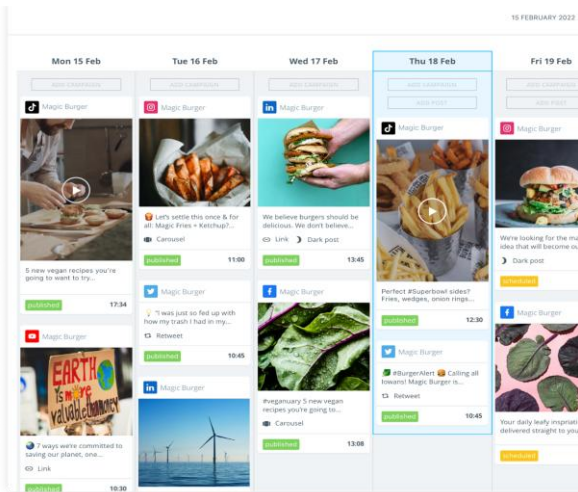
15 FEBRUARY 2022

Mon 15 Feb

ADD CAMPAIGN

Magic Burger

5 new vegan recipes you're going to want to try...

published 17:34

Magic Burger

EARTH is more valuable than money

🌍 3 years we're committed to saving our planet, one...

Link

published 10:30

Tue 16 Feb

ADD CAMPAIGN

Magic Burger

😝 Let's settle this once & for all: Magic Fries + Ketchup?...

Carousel

published 11:00

Magic Burger

💡 "I was just so fed up with how my trash I had in my...

Retweet

published 10:45

Magic Burger

Wed 17 Feb

ADD CAMPAIGN

Magic Burger

We believe burgers should be delicious. We don't belie...

Link Dark post

published 13:45

Magic Burger

#veganuary 5 new vegan recipes you're going to...

Carousel

published 13:08

Thu 18 Feb

ADD CAMPAIGN

ADD POST

Magic Burger

Perfect #Superbowl sides? Fries, wedges, onion rings...

published 12:30

Magic Burger

🍔 #BurgerAlert 🍔 Calling all towans! Magic Burger is...

Retweet

published 10:45

Fri 19 Feb

ADD CAMPAIGN

Magic Burger

We're looking for the ma idea that will become ou

Dark post

scheduled

Magic Burger

Your daily leafy inspirati delivered straight to you

scheduled